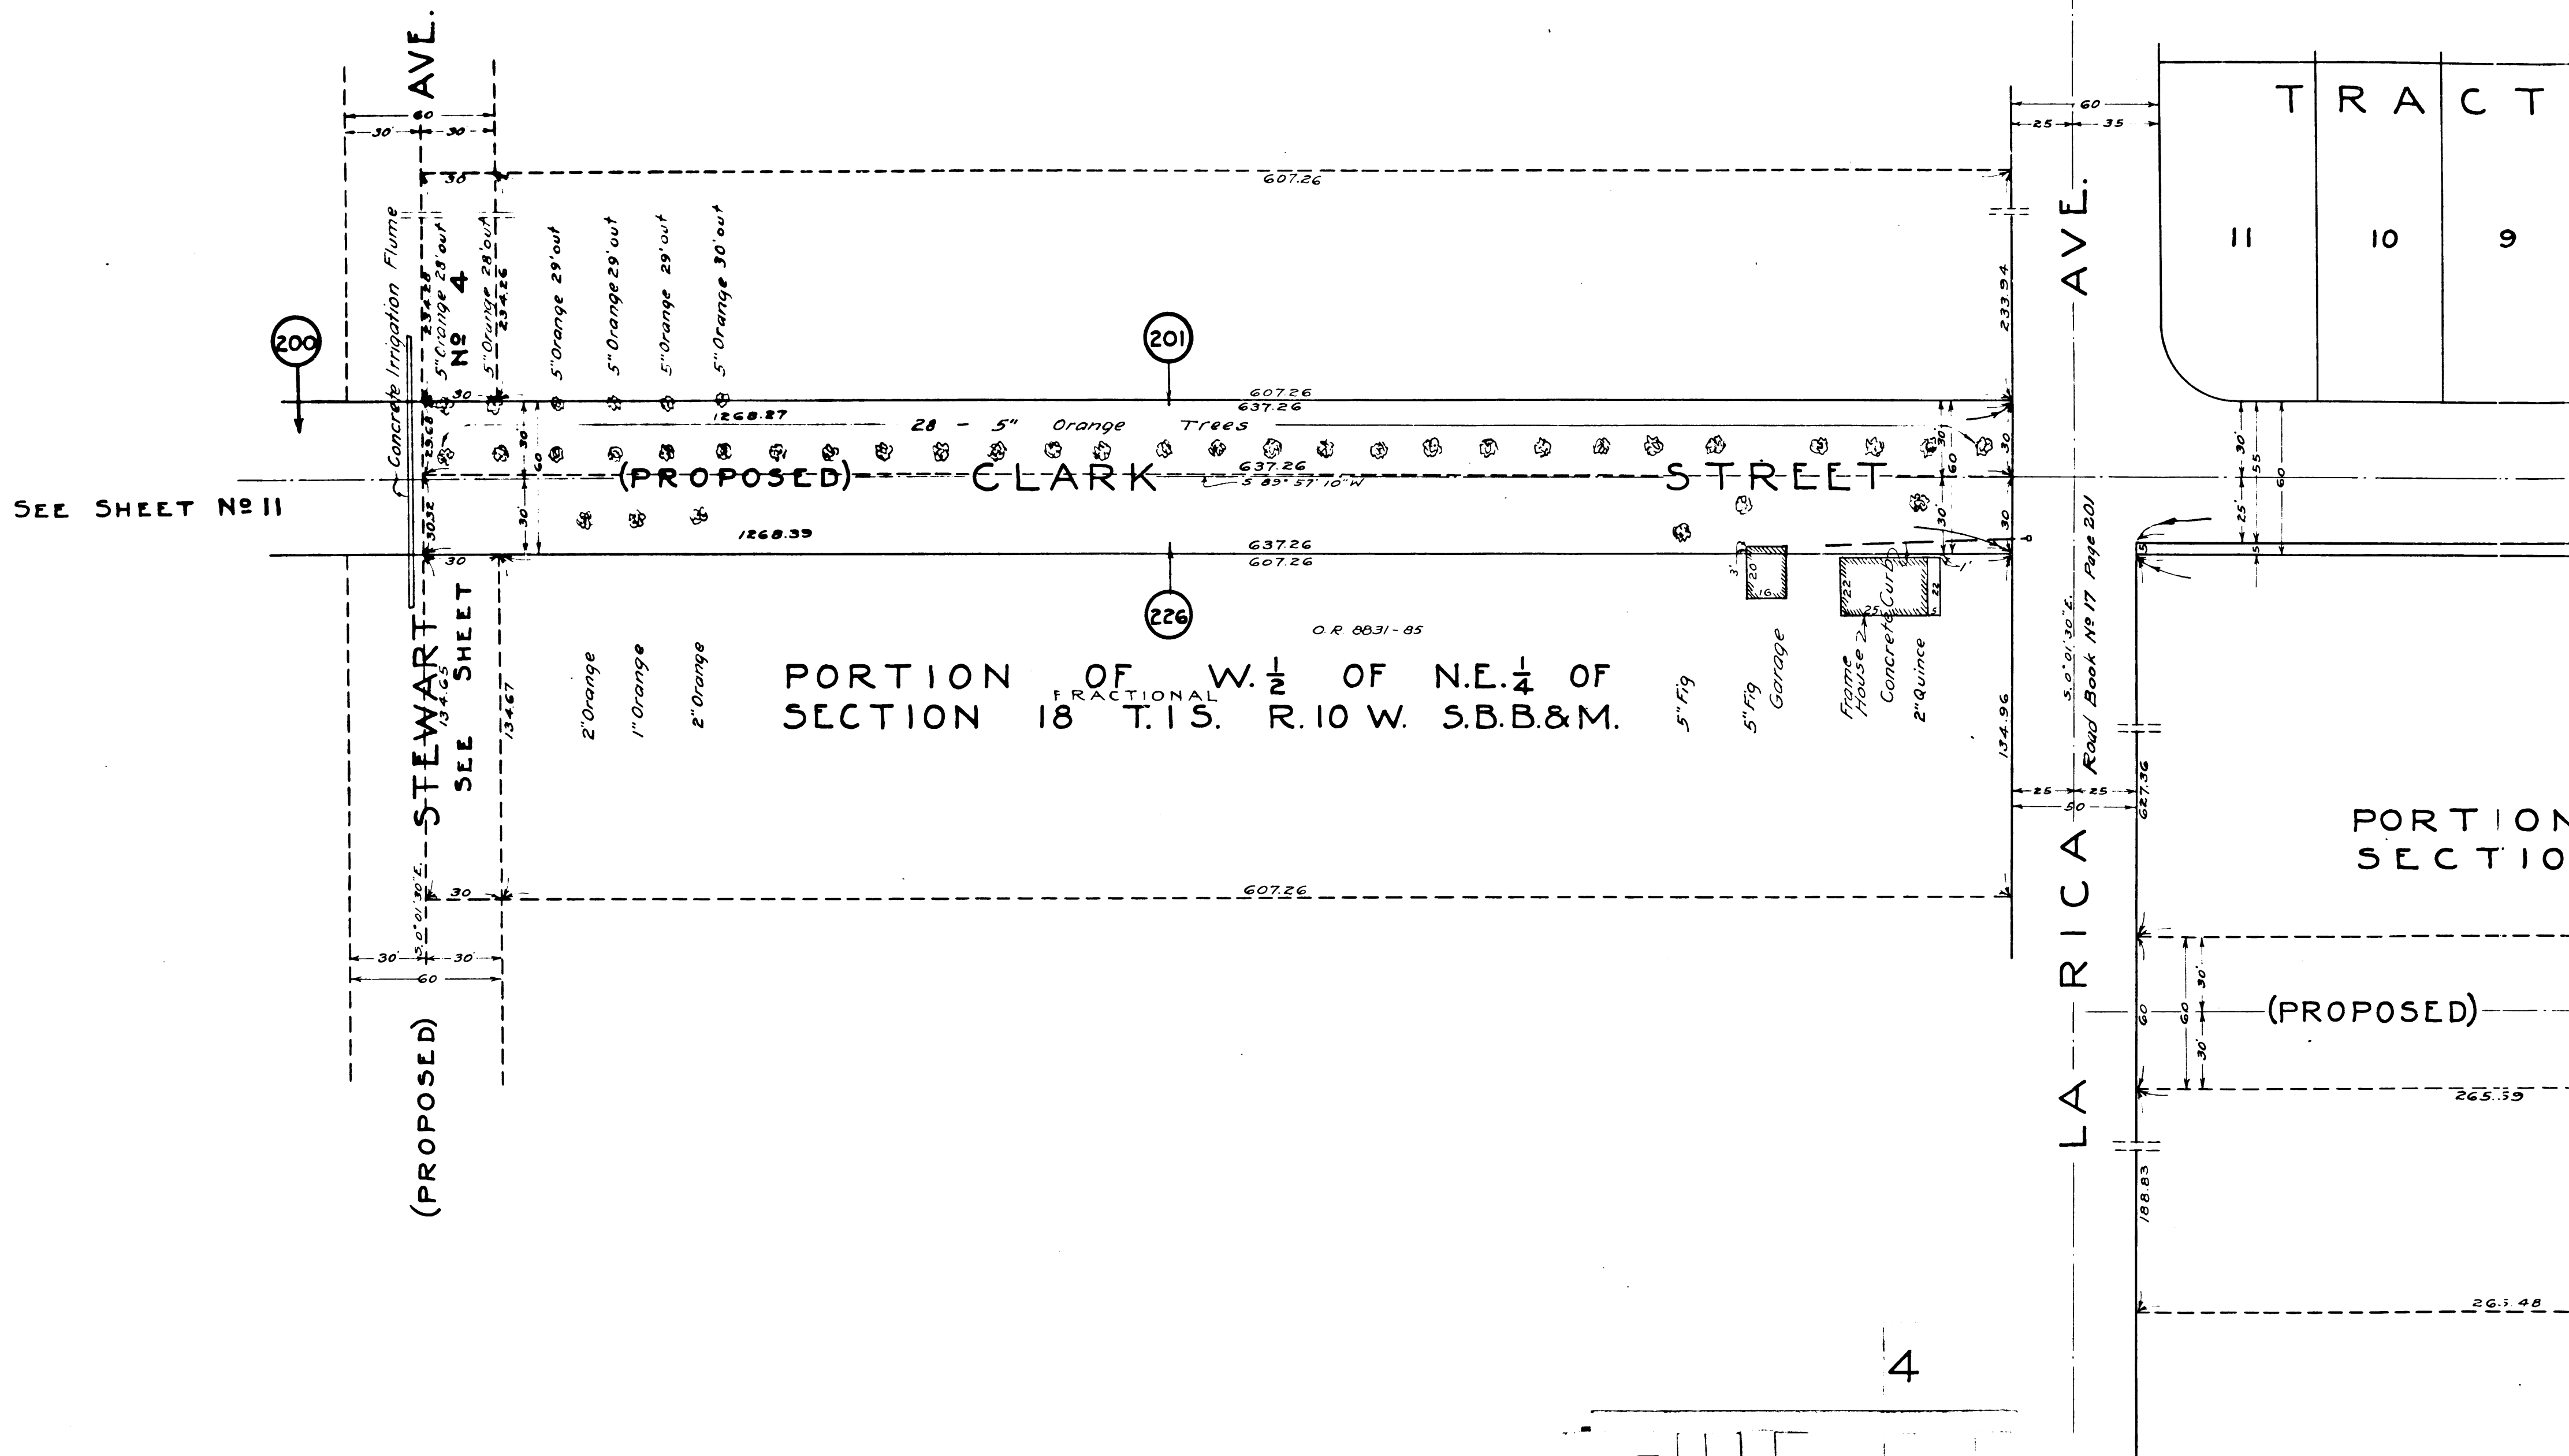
AVE.
60
30 30
30
607.26
60
25 35
TRACT
11 10 9
AVE.
233.94
200
Concrete Irrigation Flume
5" Orange 28' out
234.28
Nº 4
5" Orange 28' out
234.26
5" Orange 29' out
5" Orange 29' out
5" Orange 29' out
5" Orange 30' out
201
30
607.26
637.26
1268.87
28 - 5" Orange Trees
30
60
30
30
60
30
30
55
60
25
SEE SHEET Nº 11
(PROPOSED) CLARK STREET
637.26
S 89° 57' 10" W
30.32
30
1268.39
637.26
607.26
30
226
O.R. 8831-85
3'
20
16
22
25
22
Garage
Frame House
Concrete Curb
2" Quince
5" Fig
5" Fig
1'
5
STEWART
SEE SHEET
134.65
134.67
2" Orange
1" Orange
2" Orange
PORTION OF W. $\frac{1}{2}$ OF N.E. $\frac{1}{4}$ OF FRACTIONAL SECTION 18 T.1S. R.10 W. S.B.B.&M.
134.96
S. 0° 01' 30" E.
Road Book Nº 17 Page 201
25 25
50
627.36
PORTION SECTIO
S. 0° 01' 30" E.
30
607.26
30' 30'
60
(PROPOSED)
LA RICA
60
60
30'
30'
(PROPOSED)
265.59
188.83
265.48
4